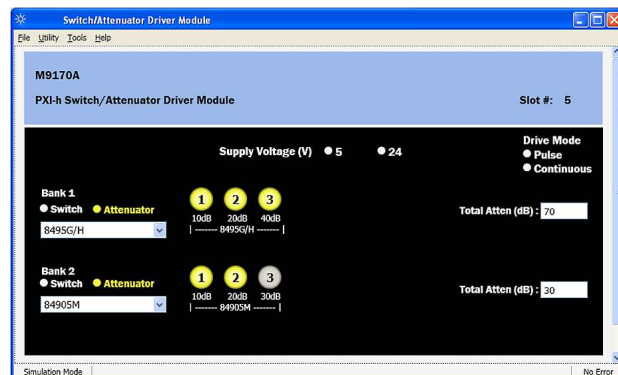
Switch/Attenuator Driver Module

File Utility Tools Help

M9170A

PXI-h Switch/Attenuator Driver Module

Slot #: 5

Supply Voltage (V) 5 24

Drive Mode
Pulse
Continuous

Bank 1
Switch Attenuator
8495G/H

1 2 3
10dB 20dB 40dB
| ------- 8495G/H ------- |

Total Atten (dB) : 70

Bank 2
Switch Attenuator
84905M

1 2 3
10dB 20dB 30dB
| ------- 84905M ------- |

Total Atten (dB) : 30

Simulation Mode

No Error